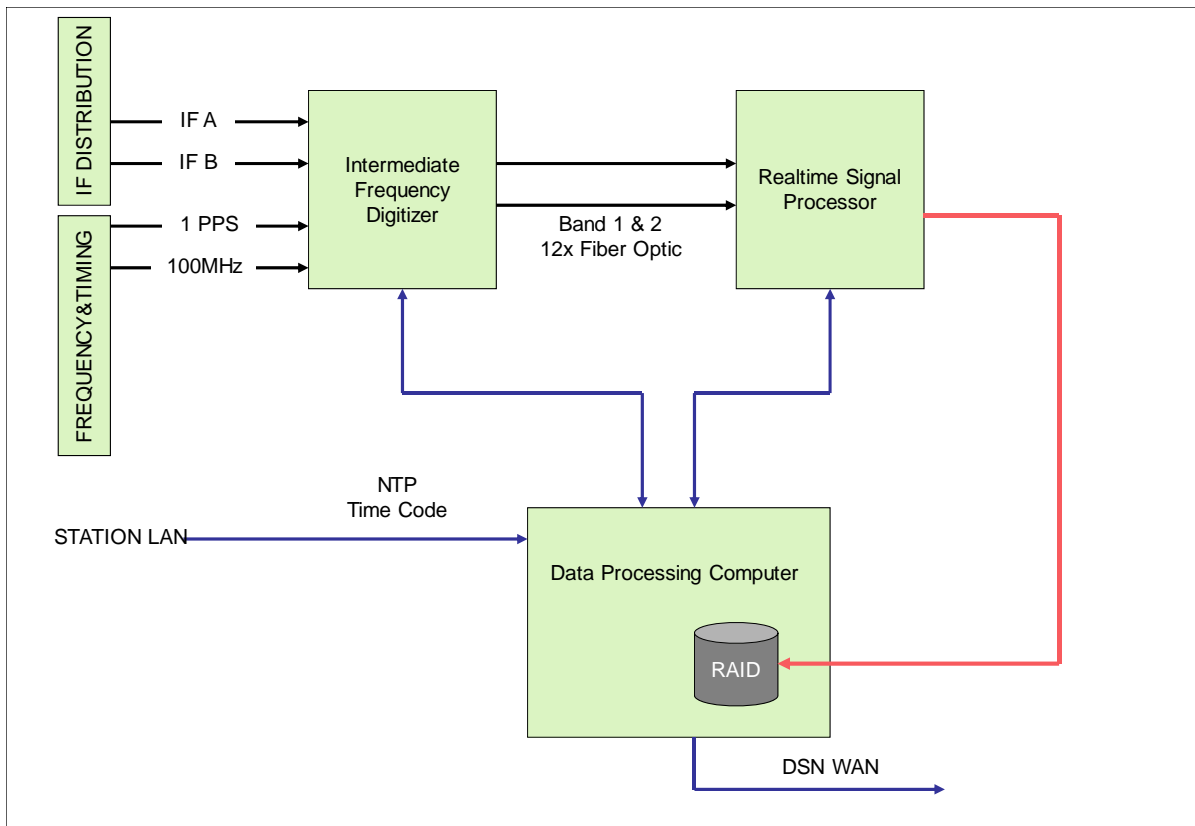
IF DISTRIBUTION

IF A

IF B

FREQUENCY&TIMING

1 PPS

100MHz

Intermediate Frequency Digitizer

Band 1 & 2
12x Fiber Optic

Realtime Signal Processor

NTP
Time Code

STATION LAN

Data Processing Computer

RAID

DSN WAN